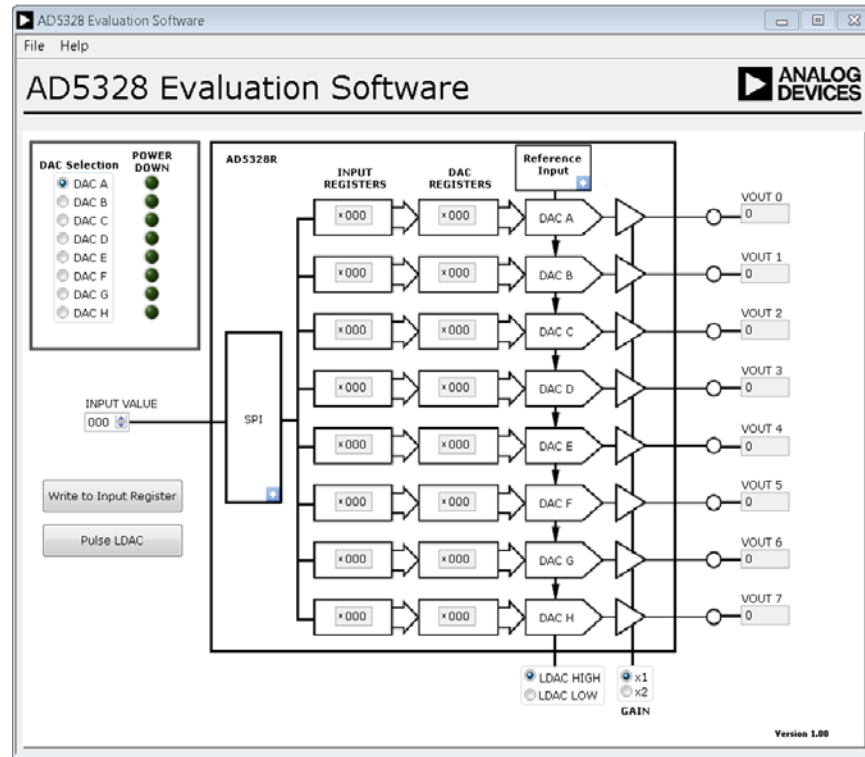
AD5328 Evaluation Software

File Help

AD5328 Evaluation Software

ANALOG DEVICES

DAC Selection
POWER DOWN
DAC A
DAC B
DAC C
DAC D
DAC E
DAC F
DAC G
DAC H

AD5328R

INPUT REGISTERS

DAC REGISTERS

Reference Input

x000 x000 DAC A
x000 x000 DAC B
x000 x000 DAC C
x000 x000 DAC D
x000 x000 DAC E
x000 x000 DAC F
x000 x000 DAC G
x000 x000 DAC H

SPI

INPUT VALUE
000

Write to Input Register

Pulse LDAC

VOUT 0
0
VOUT 1
0
VOUT 2
0
VOUT 3
0
VOUT 4
0
VOUT 5
0
VOUT 6
0
VOUT 7
0

LDAC HIGH
LDAC LOW

x1
x2
GAIN

Version 1.00